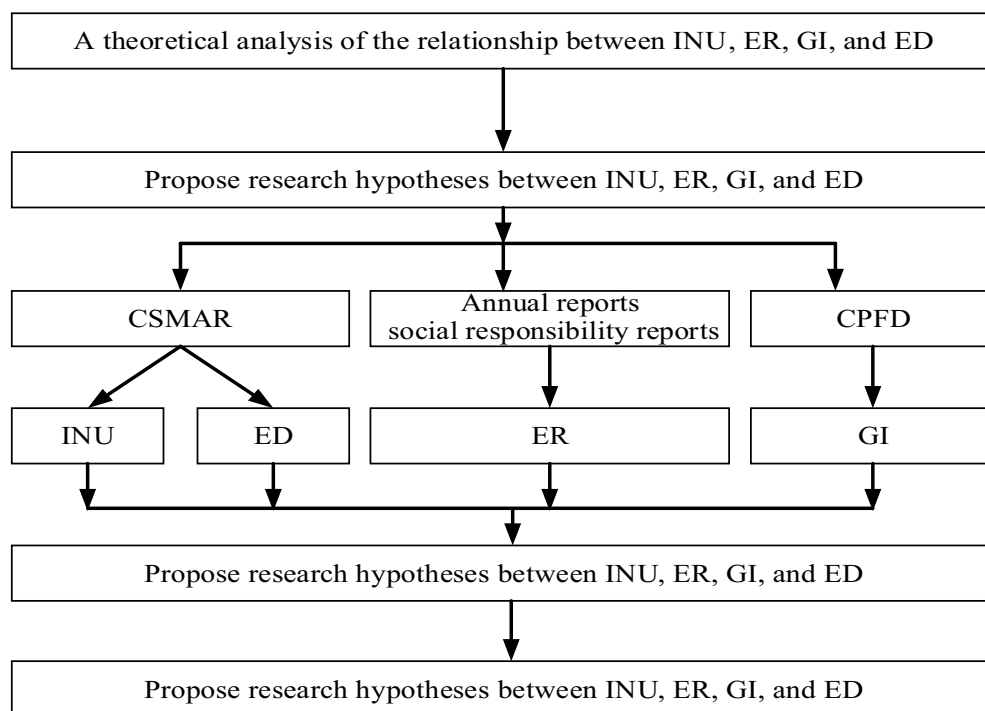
A theoretical analysis of the relationship between INU, ER, GI, and ED

Propose research hypotheses between INU, ER, GI, and ED

CSMAR

Annual reports
social responsibility reports

CPFD

INU

ED

ER

GI

Propose research hypotheses between INU, ER, GI, and ED

Propose research hypotheses between INU, ER, GI, and ED